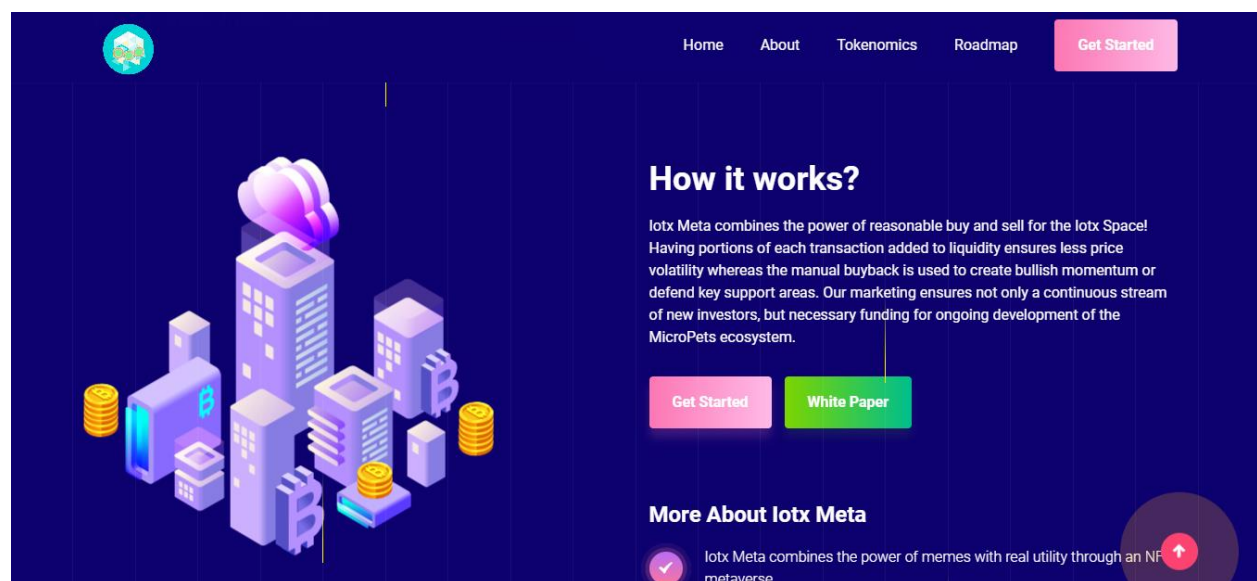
Home About Tokenomics Roadmap Get Started

How it works?

Iotx Meta combines the power of reasonable buy and sell for the Iotx Space! Having portions of each transaction added to liquidity ensures less price volatility whereas the manual buyback is used to create bullish momentum or defend key support areas. Our marketing ensures not only a continuous stream of new investors, but necessary funding for ongoing development of the MicroPets ecosystem.

Get Started White Paper

More About Iotx Meta

Iotx Meta combines the power of memes with real utility through an NF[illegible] metaverse